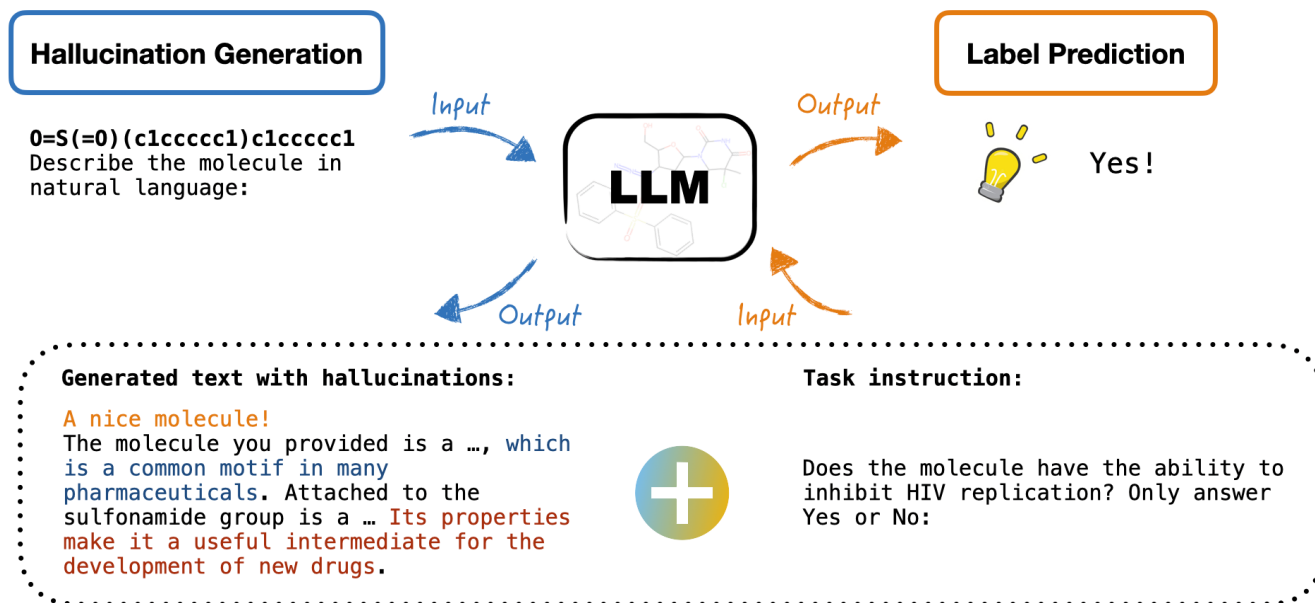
Hallucination Generation

Label Prediction

Input

Output

O=S(=O)(c1ccccc1)c1ccccc1
Describe the molecule in natural language:

LLM

Yes!

Output

Input

Generated text with hallucinations:

A nice molecule!
The molecule you provided is a …, which is a common motif in many pharmaceuticals. Attached to the sulfonamide group is a … Its properties make it a useful intermediate for the development of new drugs.

Task instruction:

Does the molecule have the ability to inhibit HIV replication? Only answer Yes or No: